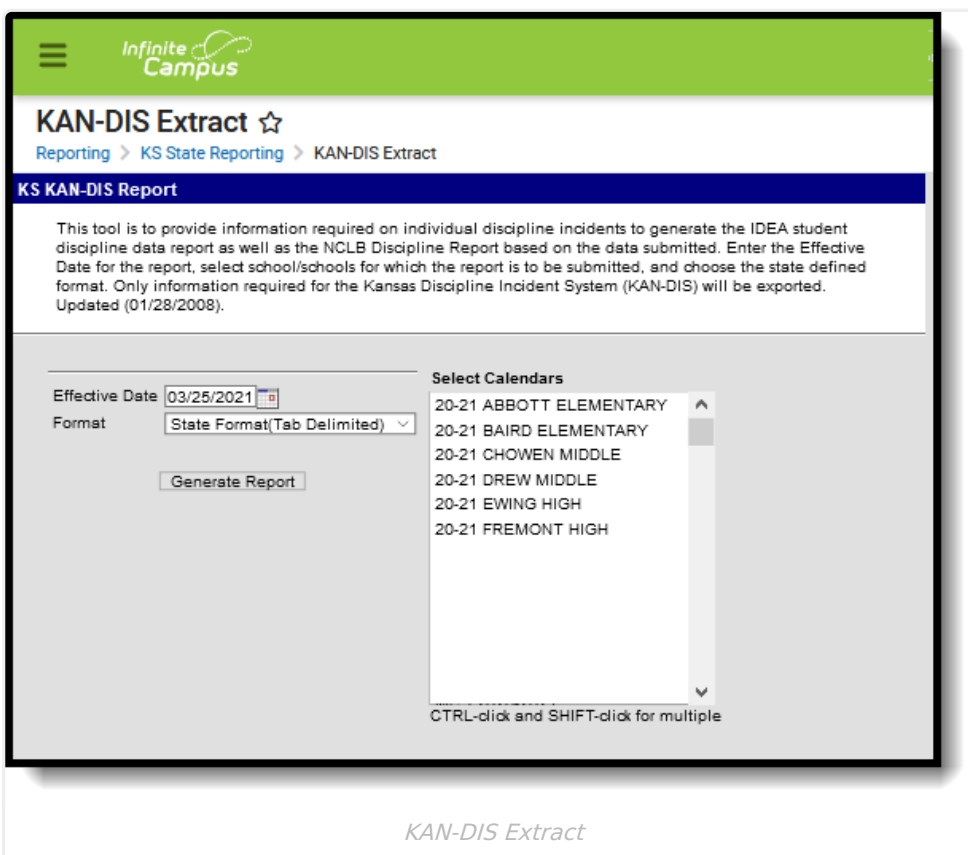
Infinite Campus

KAN-DIS Extract ☆

Reporting > KS State Reporting > KAN-DIS Extract

KS KAN-DIS Report

This tool is to provide information required on individual discipline incidents to generate the IDEA student discipline data report as well as the NCLB Discipline Report based on the data submitted. Enter the Effective Date for the report, select school/schools for which the report is to be submitted, and choose the state defined format. Only information required for the Kansas Discipline Incident System (KAN-DIS) will be exported. Updated (01/28/2008).

Effective Date 03/25/2021
Format State Format(Tab Delimited)

Generate Report

Select Calendars
20-21 ABBOTT ELEMENTARY
20-21 BAIRD ELEMENTARY
20-21 CHOWEN MIDDLE
20-21 DREW MIDDLE
20-21 EWING HIGH
20-21 FREMONT HIGH

CTRL-click and SHIFT-click for multiple

KAN-DIS Extract